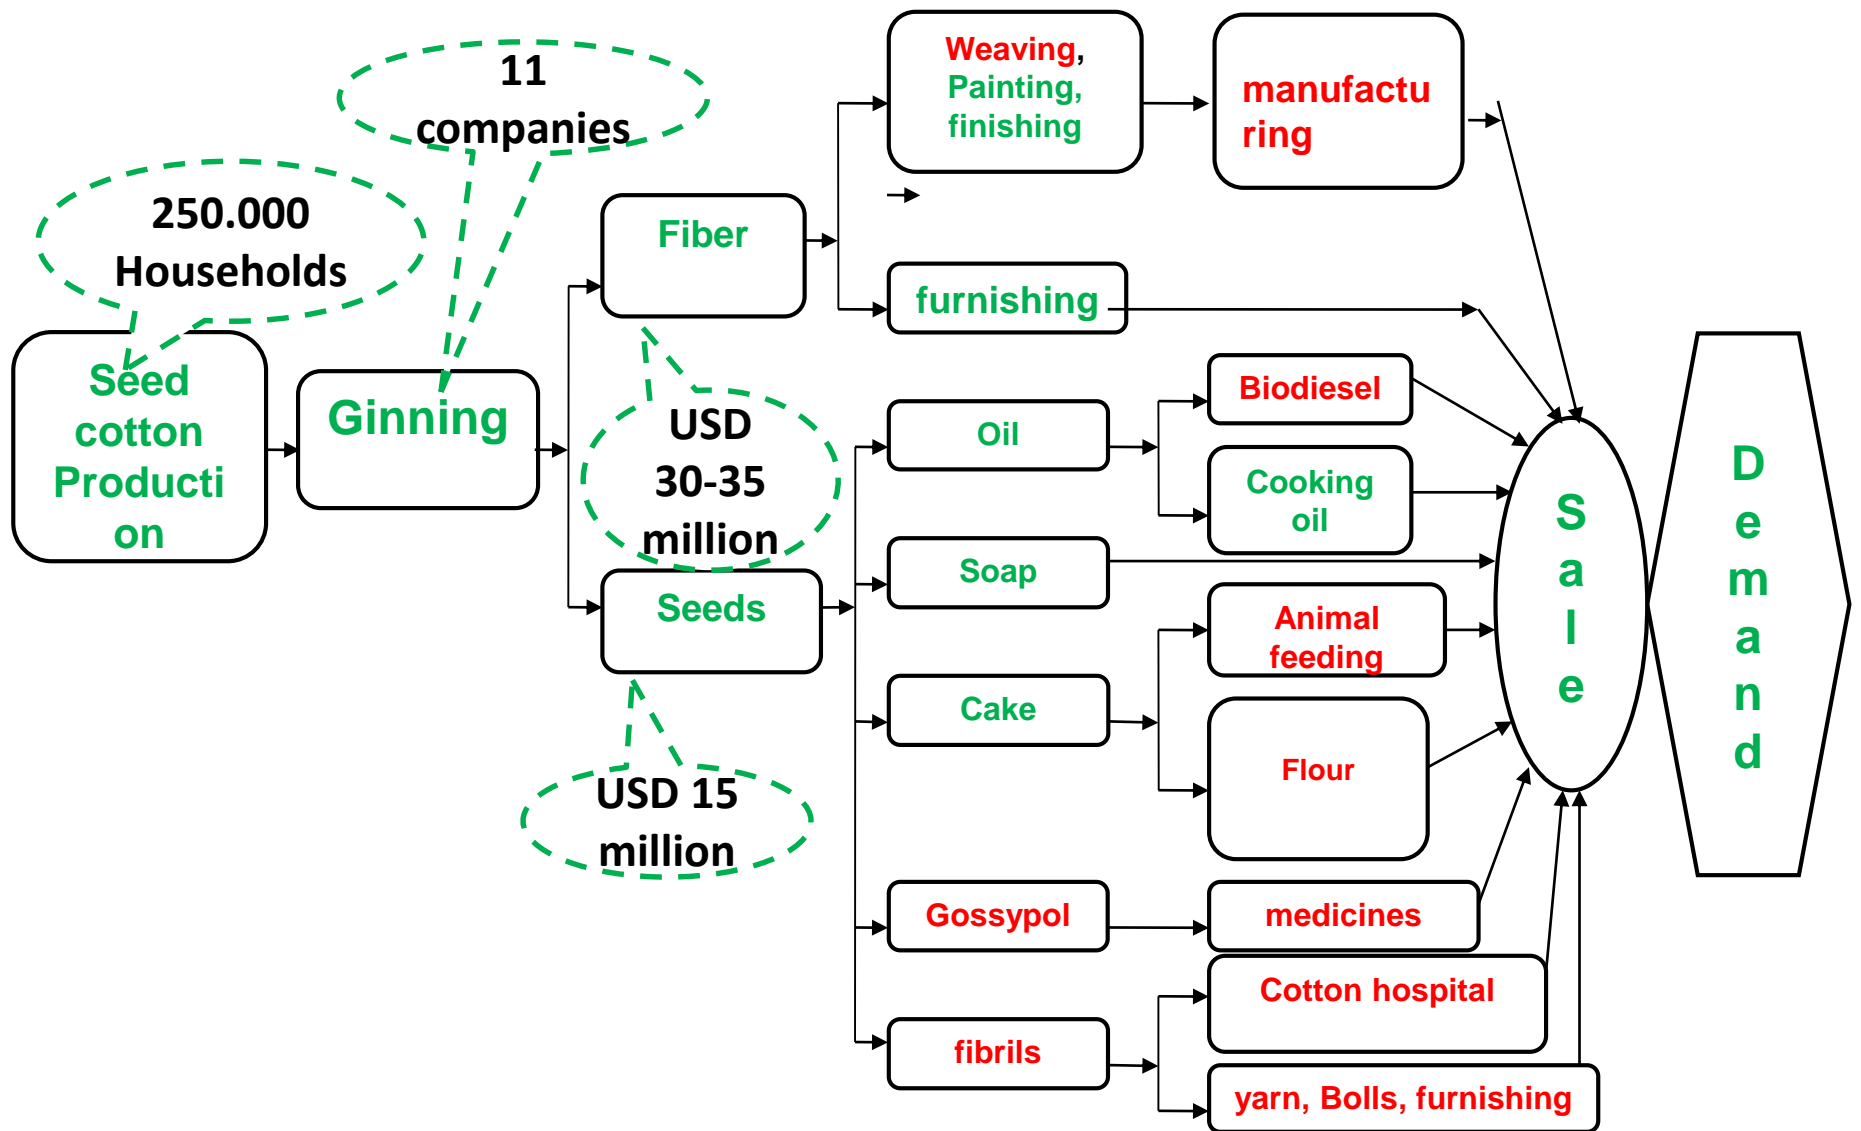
11 companies

250.000 Households

Seed cotton Production

Ginning

Fiber

USD 30-35 million

Seeds

USD 15 million

Weaving, Painting, finishing

manufacturing

furnishing

Oil

Biodiesel

Cooking oil

Soap

Cake

Animal feeding

Flour

Gossypol

medicines

fibrils

Cotton hospital

yarn, Bolls, furnishing

Sale

Demand